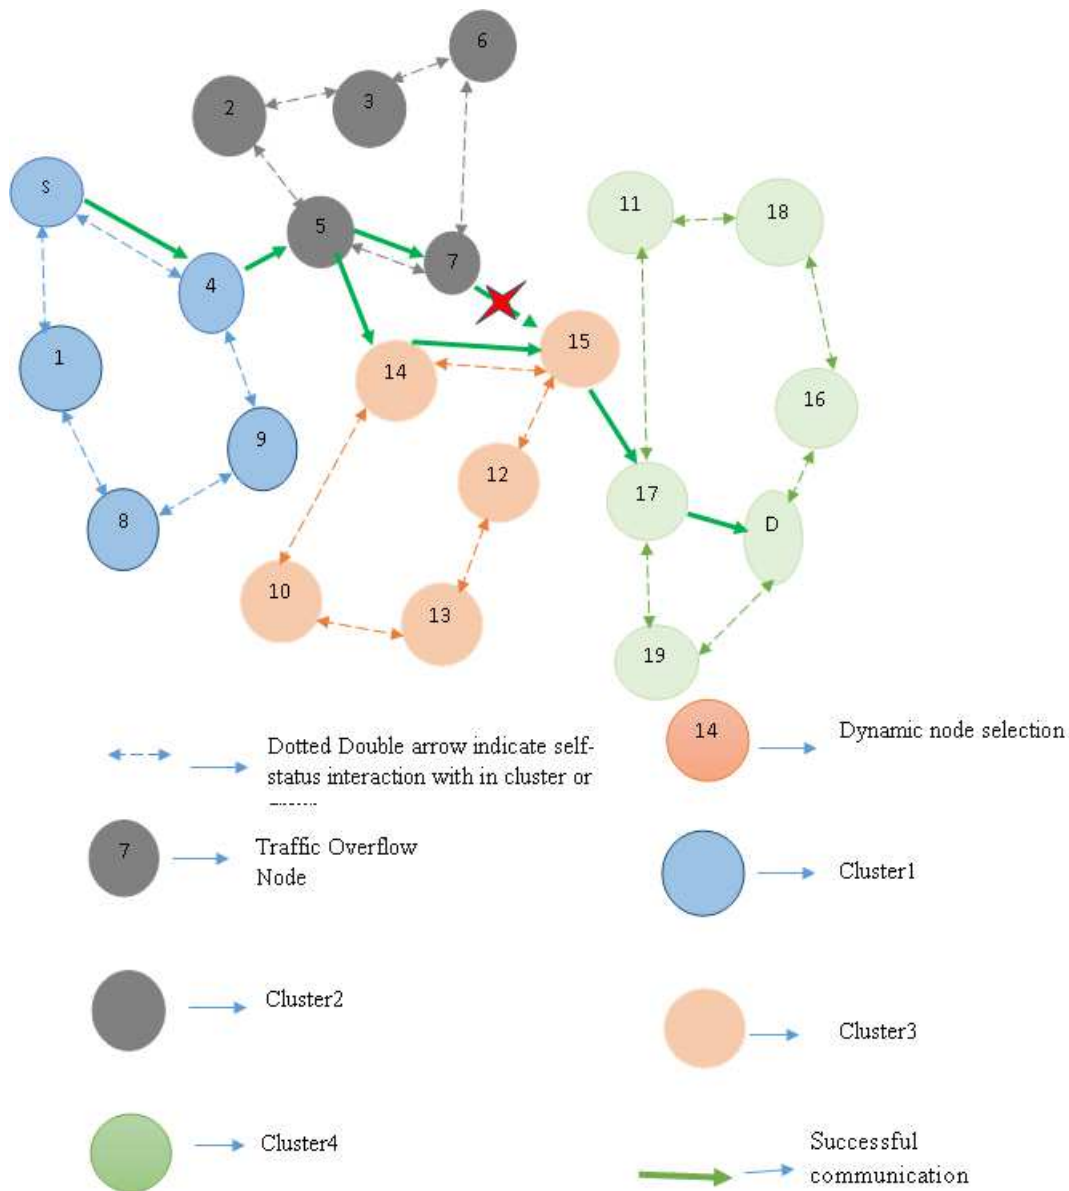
6
3
2
S
5
7
4
1
9
8
11
18
15
14
16
12
17
D
10
13
19

Dotted Double arrow indicate self-status interaction with in cluster or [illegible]

14 Dynamic node selection

7 Traffic Overflow Node

Cluster1

Cluster2

Cluster3

Cluster4

Successful communication